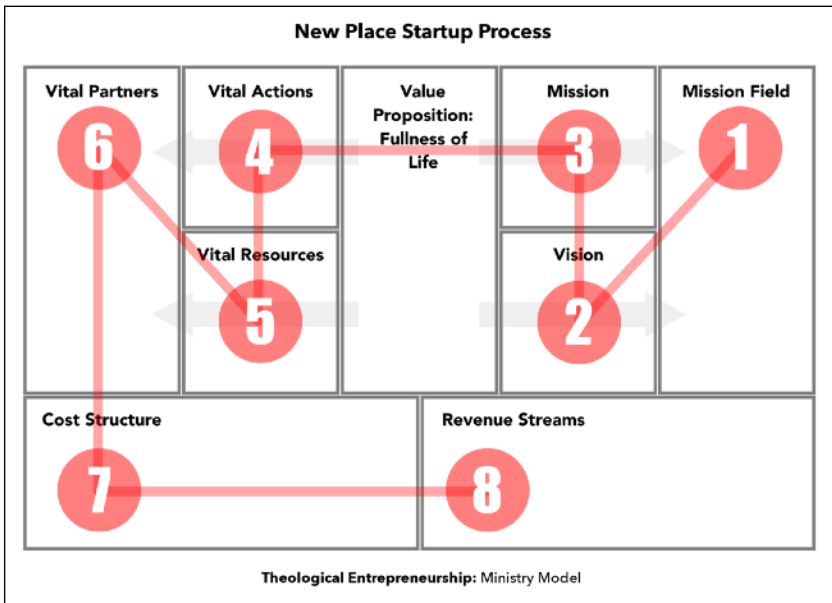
New Place Startup Process

Vital Partners

6

Vital Actions

4

Value Proposition: Fullness of Life

Mission

3

Mission Field

1

Vital Resources

5

Vision

2

Cost Structure

7

Revenue Streams

8

Theological Entrepreneurship: Ministry Model